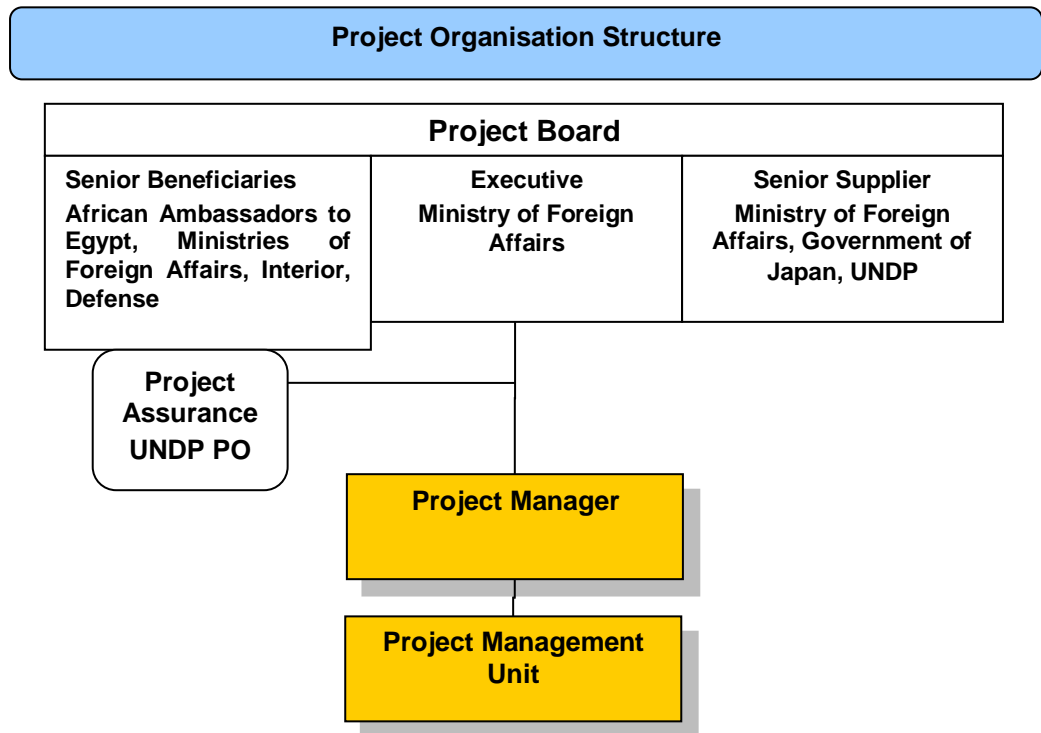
Project Organisation Structure

Project Board

Senior Beneficiaries
African Ambassadors to Egypt, Ministries of Foreign Affairs, Interior, Defense

Executive
Ministry of Foreign Affairs

Senior Supplier
Ministry of Foreign Affairs, Government of Japan, UNDP

Project Assurance
UNDP PO

Project Manager

Project Management Unit